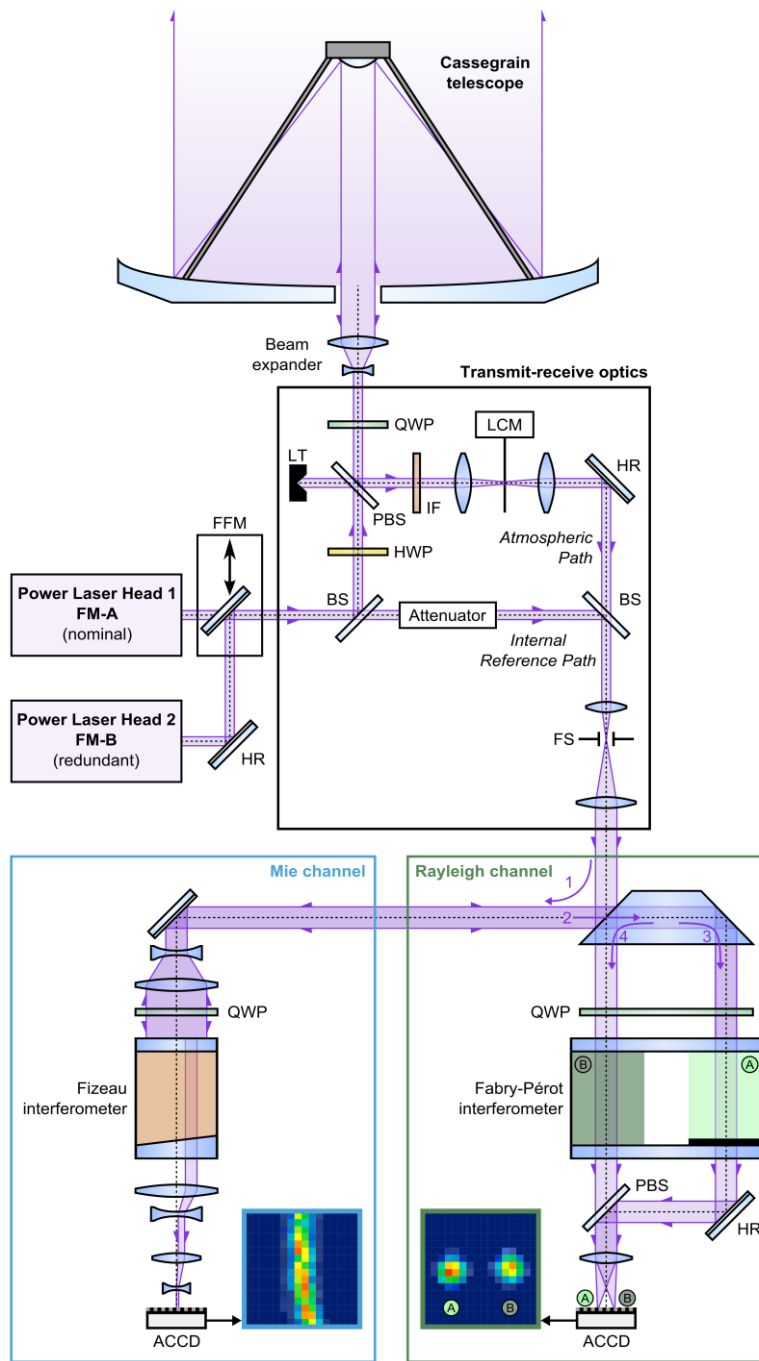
Cassegrain telescope

Beam expander

Transmit-receive optics

QWP

LCM

LT

HR

PBS

IF

Atmospheric Path

HWP

FFM

Power Laser Head 1
FM-A
(nominal)

BS

Attenuator

BS

Internal Reference Path

Power Laser Head 2
FM-B
(redundant)

HR

FS

Mie channel

Rayleigh channel

1

2

4

3

QWP

QWP

Fizeau interferometer

B

A

Fabry-Pérot interferometer

PBS

HR

A

B

A

B

ACCD

ACCD